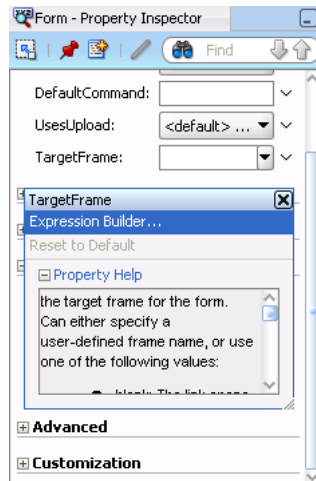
Form - Property Inspector

Find

DefaultCommand:

UsesUpload: <default> ...

TargetFrame:

TargetFrame

Expression Builder...

Reset to Default

Property Help

the target frame for the form. Can either specify a user-defined frame name, or use one of the following values:

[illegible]

Advanced

Customization